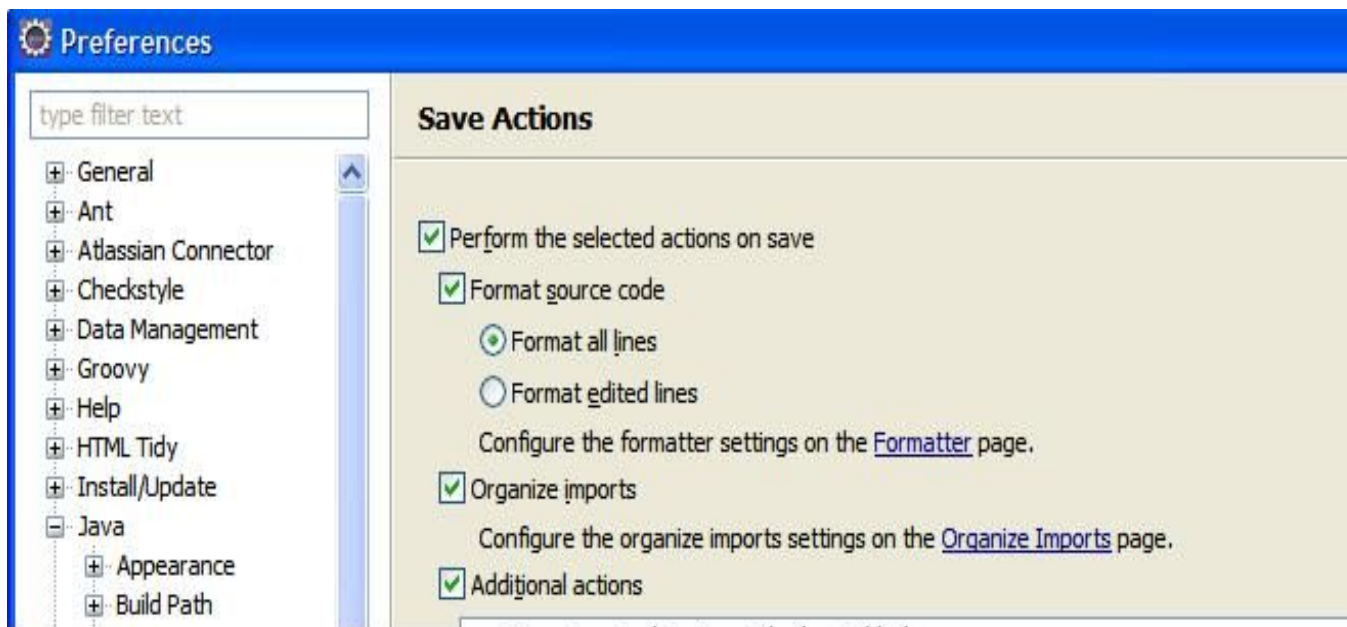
Preferences

type filter text

General
Ant
Atlassian Connector
Checkstyle
Data Management
Groovy
Help
HTML Tidy
Install/Update
Java
Appearance
Build Path

Save Actions

Perform the selected actions on save
Format source code
Format all lines
Format edited lines
Configure the formatter settings on the Formatter page.
Organize imports
Configure the organize imports settings on the Organize Imports page.
Additional actions